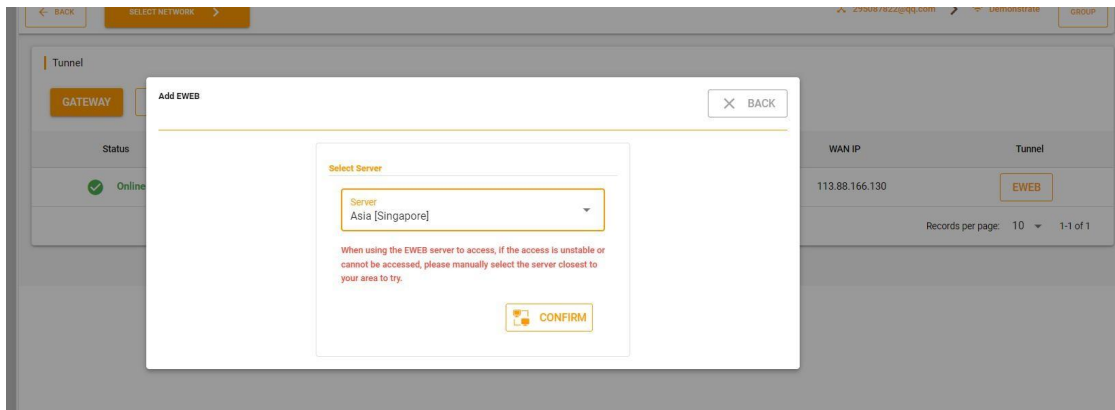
← BACK

SELECT NETWORK >

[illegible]@qq.com > Demonstrate

GROUP

Tunnel

GATEWAY

Status

Online

WAN IP

Tunnel

113.88.166.130

EWEB

Records per page: 10 1-1 of 1

Add EWEB

BACK

Select Server

Server
Asia [Singapore]

When using the EWEB server to access, if the access is unstable or cannot be accessed, please manually select the server closest to your area to try.

CONFIRM